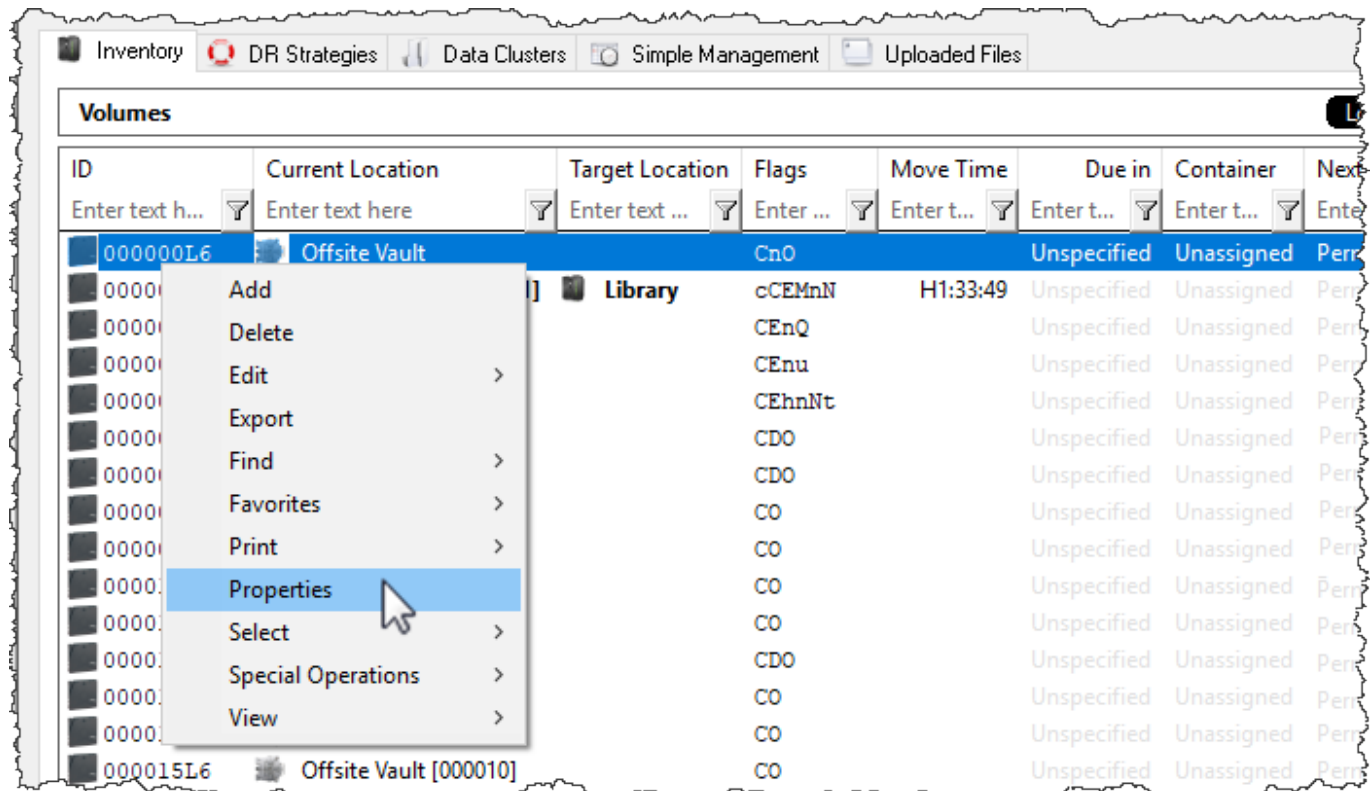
Inventory DR Strategies Data Clusters Simple Management Uploaded Files

Volumes

| ID | Current Location | Target Location | Flags | Move Time | Due in | Container | Next |
|---|---|---|---|---|---|---|---|
| Enter text h... | Enter text here | Enter text ... | Enter ... | Enter t... | Enter t... | Enter t... | Ente |
| 000000L6 | Offsite Vault | | CnO | | Unspecified | Unassigned | Perr |
| 0000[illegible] | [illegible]] | Library | cCEMnN | H1:33:49 | Unspecified | Unassigned | Perr |
| 0000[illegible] | | | CEnQ | | Unspecified | Unassigned | Perr |
| 0000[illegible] | | | CEnu | | Unspecified | Unassigned | Perr |
| 0000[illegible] | | | CEhnNt | | Unspecified | Unassigned | Perr |
| 0000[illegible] | | | CDO | | Unspecified | Unassigned | Perr |
| 0000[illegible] | | | CDO | | Unspecified | Unassigned | Perr |
| 0000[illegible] | | | CO | | Unspecified | Unassigned | Perr |
| 0000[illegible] | | | CO | | Unspecified | Unassigned | Perr |
| 0000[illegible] | | | CO | | Unspecified | Unassigned | Perr |
| 0000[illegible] | | | CO | | Unspecified | Unassigned | Perr |
| 0000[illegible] | | | CDO | | Unspecified | Unassigned | Perr |
| 0000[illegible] | | | CO | | Unspecified | Unassigned | Perr |
| 0000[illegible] | | | CO | | Unspecified | Unassigned | Perr |
| 000015L6 | Offsite Vault [000010] | | CO | | Unspecified | Unassigned | Perr |

Add
Delete
Edit
Export
Find
Favorites
Print
Properties
Select
Special Operations
View